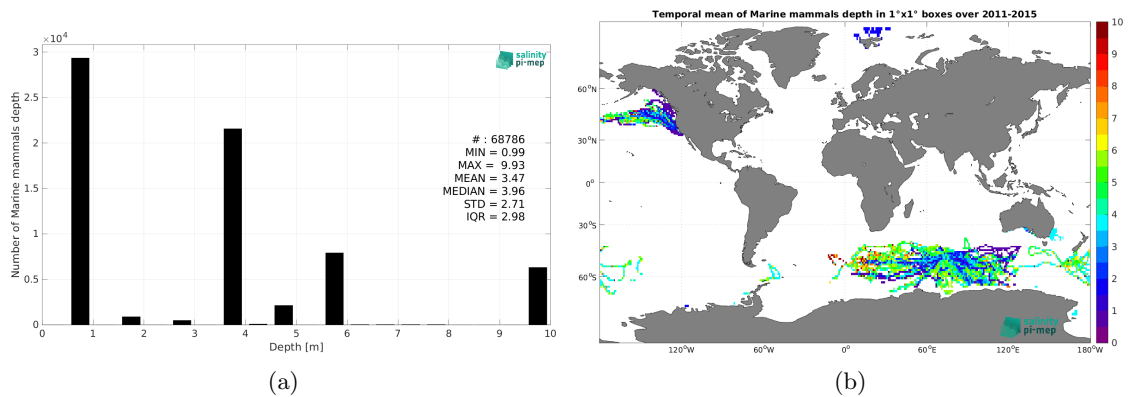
$\times 10^4$
3
2.5
2
1.5
1
0.5
0
Number of Marine mammals depth
salinity pi-mep
# : 68786
MIN = 0.99
MAX = 9.93
MEAN = 3.47
MEDIAN = 3.96
STD = 2.71
IQR = 2.98
0 1 2 3 4 5 6 7 8 9 10
Depth [m]
(a)

Temporal mean of Marine mammals depth in 1°x1° boxes over 2011-2015
60°N
30°N
0°
30°S
60°S
120°W 60°W 0° 60°E 120°E 180°W
salinity pi-mep
10
9
8
7
6
5
4
3
2
1
0
(b)